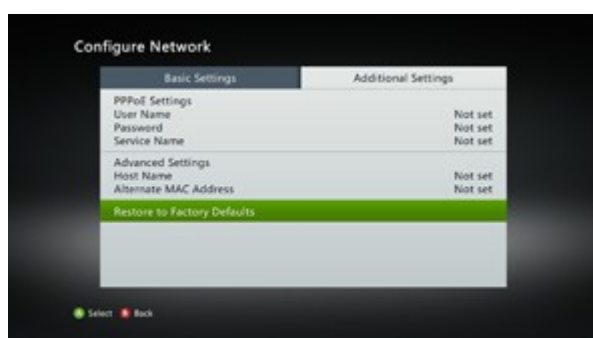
Configure Network

| Basic Settings | Additional Settings |
|---|---|

PPPoE Settings
User Name Not set
Password Not set
Service Name Not set

Advanced Settings
Host Name Not set
Alternate MAC Address Not set

Restore to Factory Defaults

Select Back